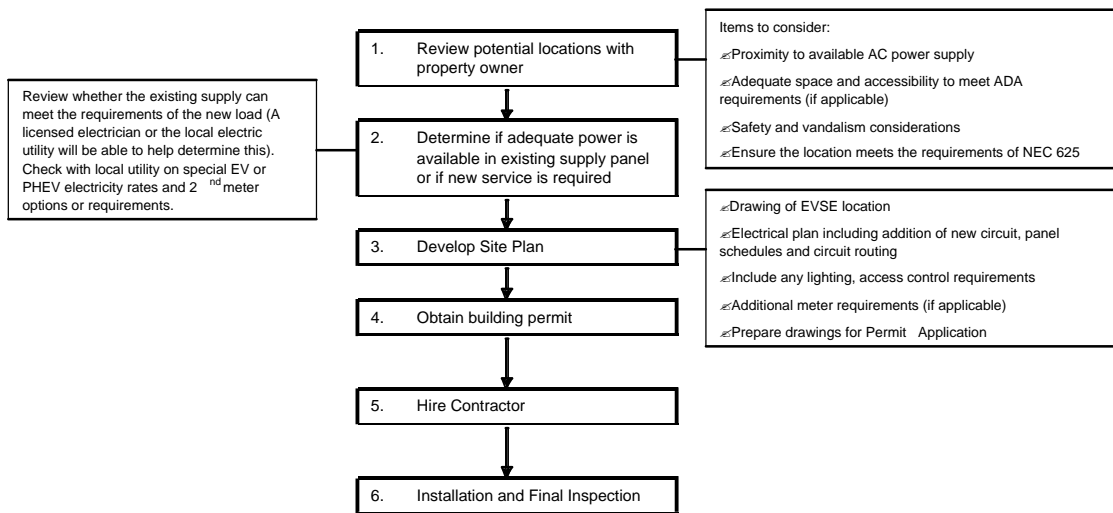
1. Review potential locations with property owner

Items to consider:

Proximity to available AC power supply

Adequate space and accessibility to meet ADA requirements (if applicable)

Safety and vandalism considerations

Ensure the location meets the requirements of NEC 625

Review whether the existing supply can meet the requirements of the new load (A licensed electrician or the local electric utility will be able to help determine this). Check with local utility on special EV or PHEV electricity rates and 2$^{nd}$ meter options or requirements.

2. Determine if adequate power is available in existing supply panel or if new service is required

3. Develop Site Plan

Drawing of EVSE location

Electrical plan including addition of new circuit, panel schedules and circuit routing

Include any lighting, access control requirements

Additional meter requirements (if applicable)

Prepare drawings for Permit Application

4. Obtain building permit

5. Hire Contractor

6. Installation and Final Inspection